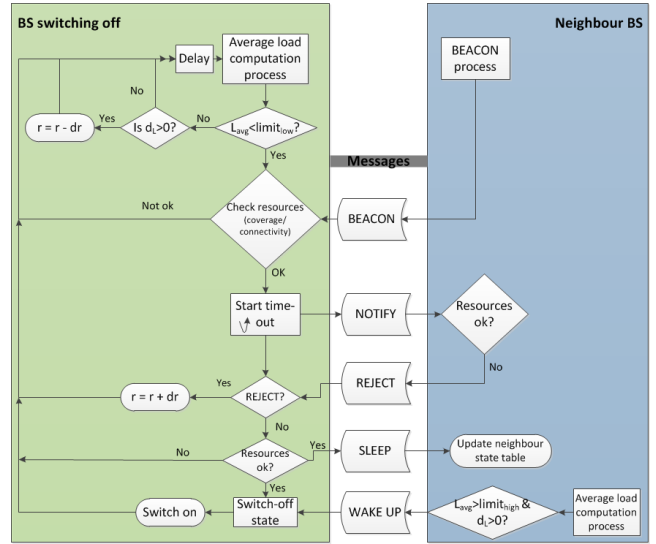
BS switching off

Neighbour BS

Delay

Average load computation process

BEACON process

No

No

Yes

$r = r - dr$

Is $d_L>0$?

$L_{avg}<limit_{low}$?

Yes

Messages

Not ok

Check resources (coverage/ connectivity)

BEACON

OK

Start time-out

NOTIFY

Resources ok?

No

Yes

$r = r + dr$

REJECT?

REJECT

No

Yes

No

Resources ok?

SLEEP

Update neighbour state table

Yes

Switch on

Switch-off state

WAKE UP

$L_{avg}>limit_{high}$ & $d_L>0$?

Average load computation process